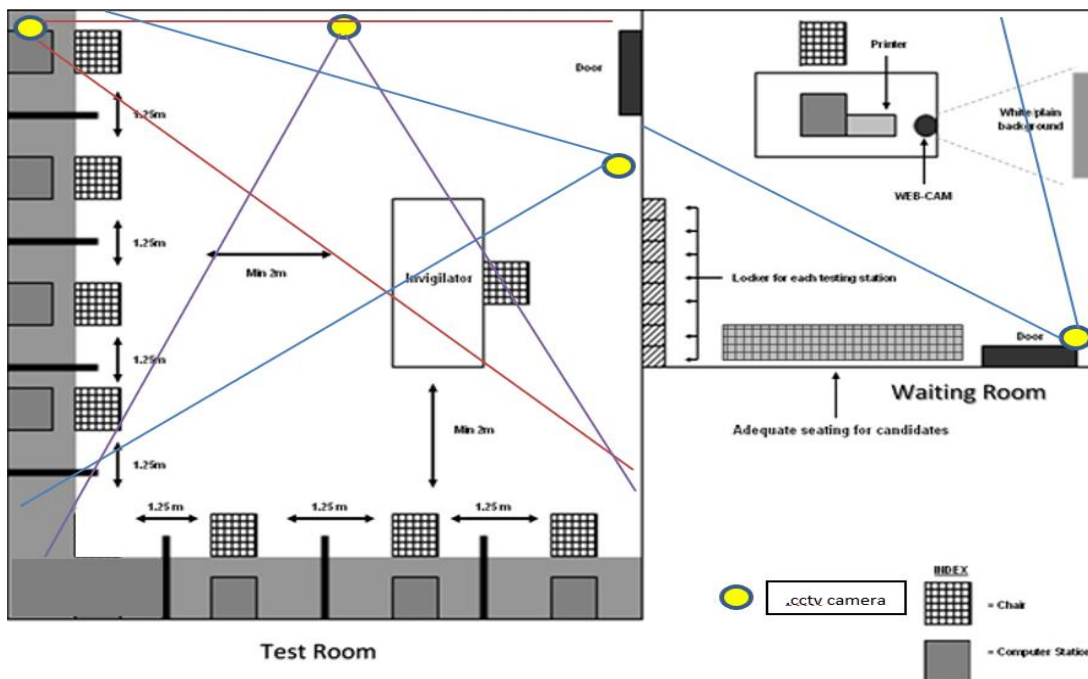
Door

1.25m

1.25m

Min 2m

Invigilator

1.25m

Min 2m

1.25m

1.25 m

1.25 m

1.25 m

Test Room

Printer

White plain background

WEB-CAM

Locker for each testing station

Door

Waiting Room

Adequate seating for candidates

.cctv camera

INDEX

= Chair

= Computer Station